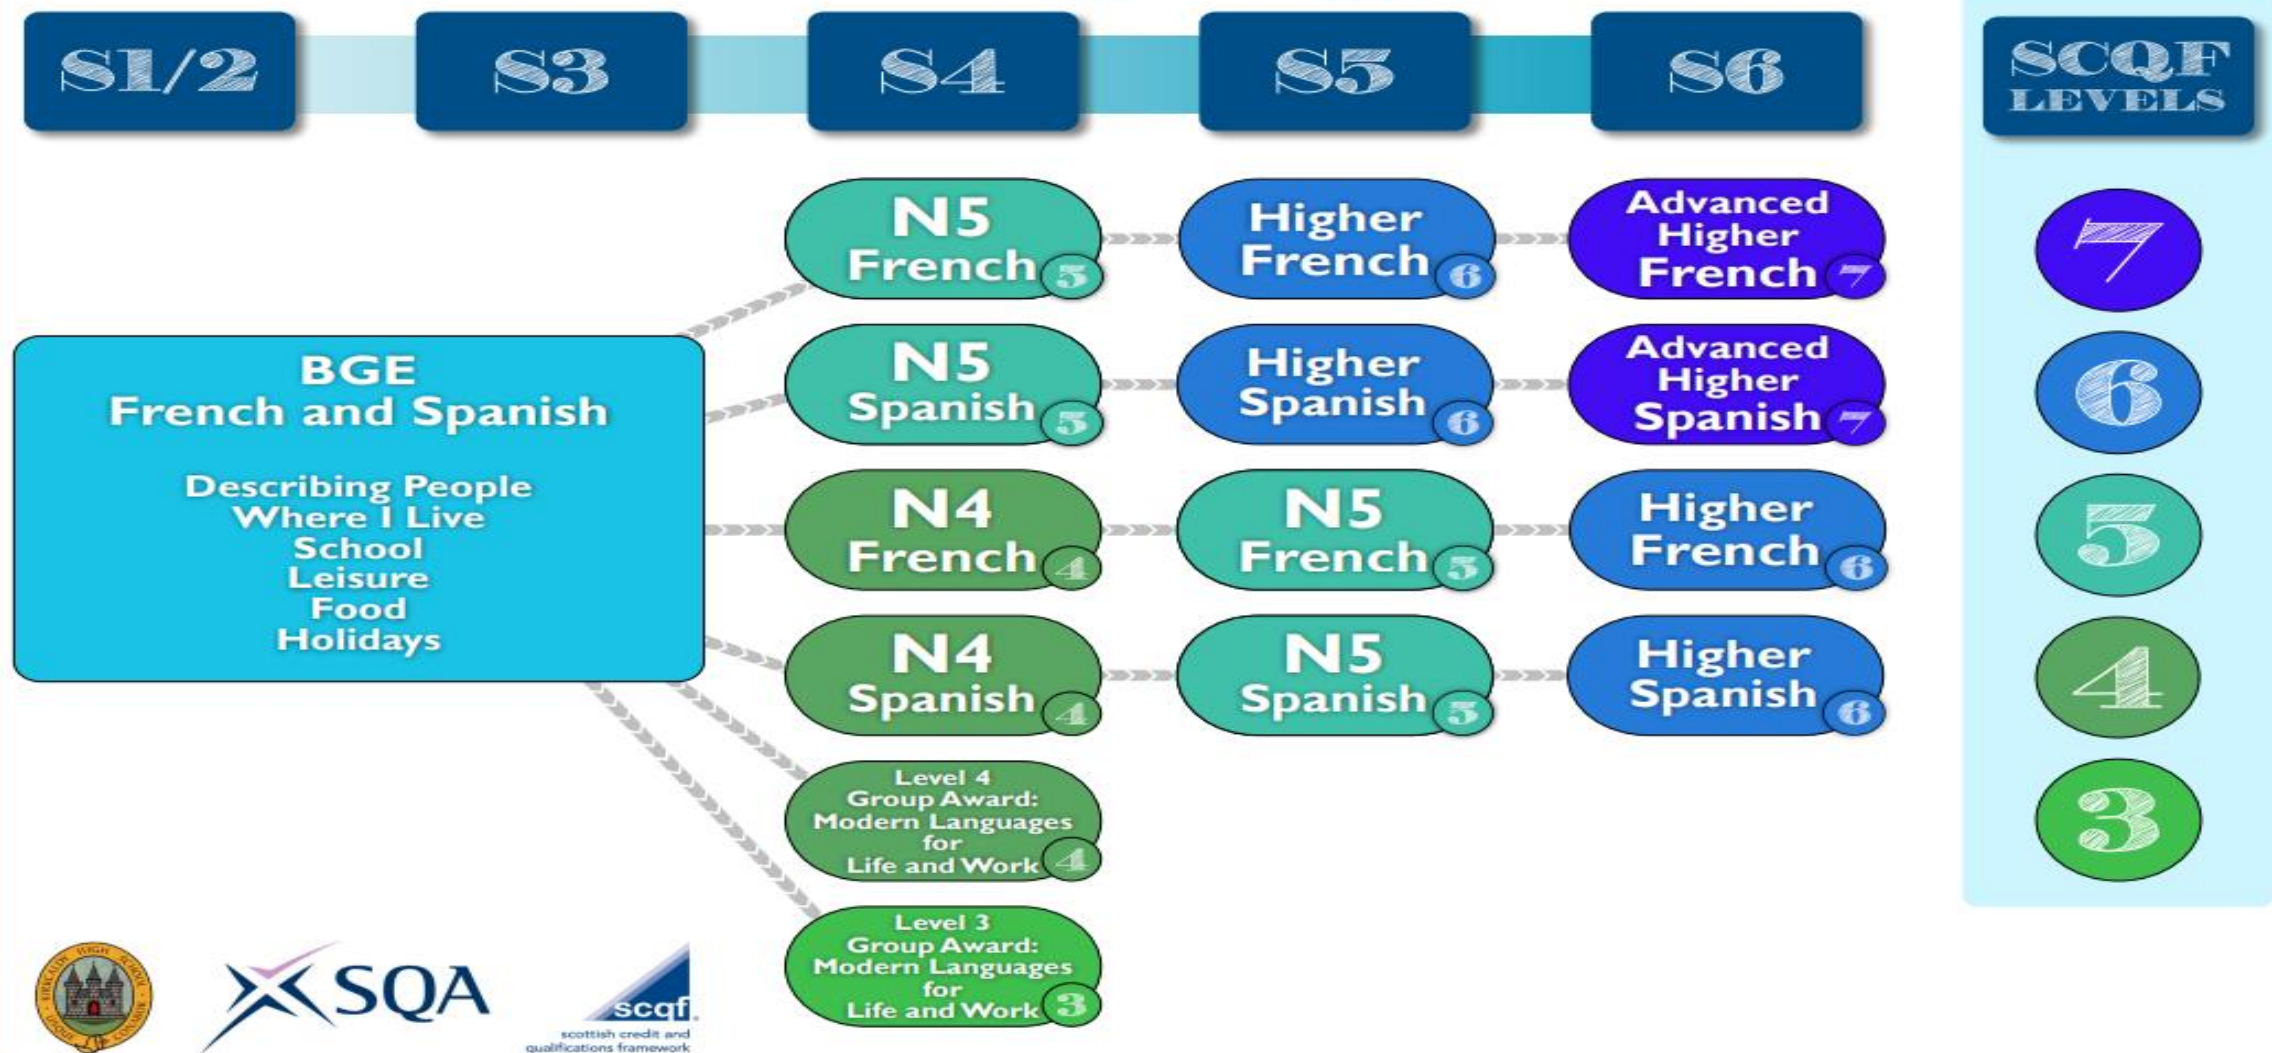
S1/2 S3 S4 S5 S6

SCQF LEVELS

N5 French 5

Higher French 6

Advanced Higher French 7

7

BGE
French and Spanish

Describing People
Where I Live
School
Leisure
Food
Holidays

N5 Spanish 5

Higher Spanish 6

Advanced Higher Spanish 7

6

N4 French 4

N5 French 5

Higher French 6

5

N4 Spanish 4

N5 Spanish 5

Higher Spanish 6

4

Level 4 Group Award: Modern Languages for Life and Work 4

3

Level 3 Group Award: Modern Languages for Life and Work 3

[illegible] HIGH SCHOOL

SQA

scqf
scottish credit and qualifications framework